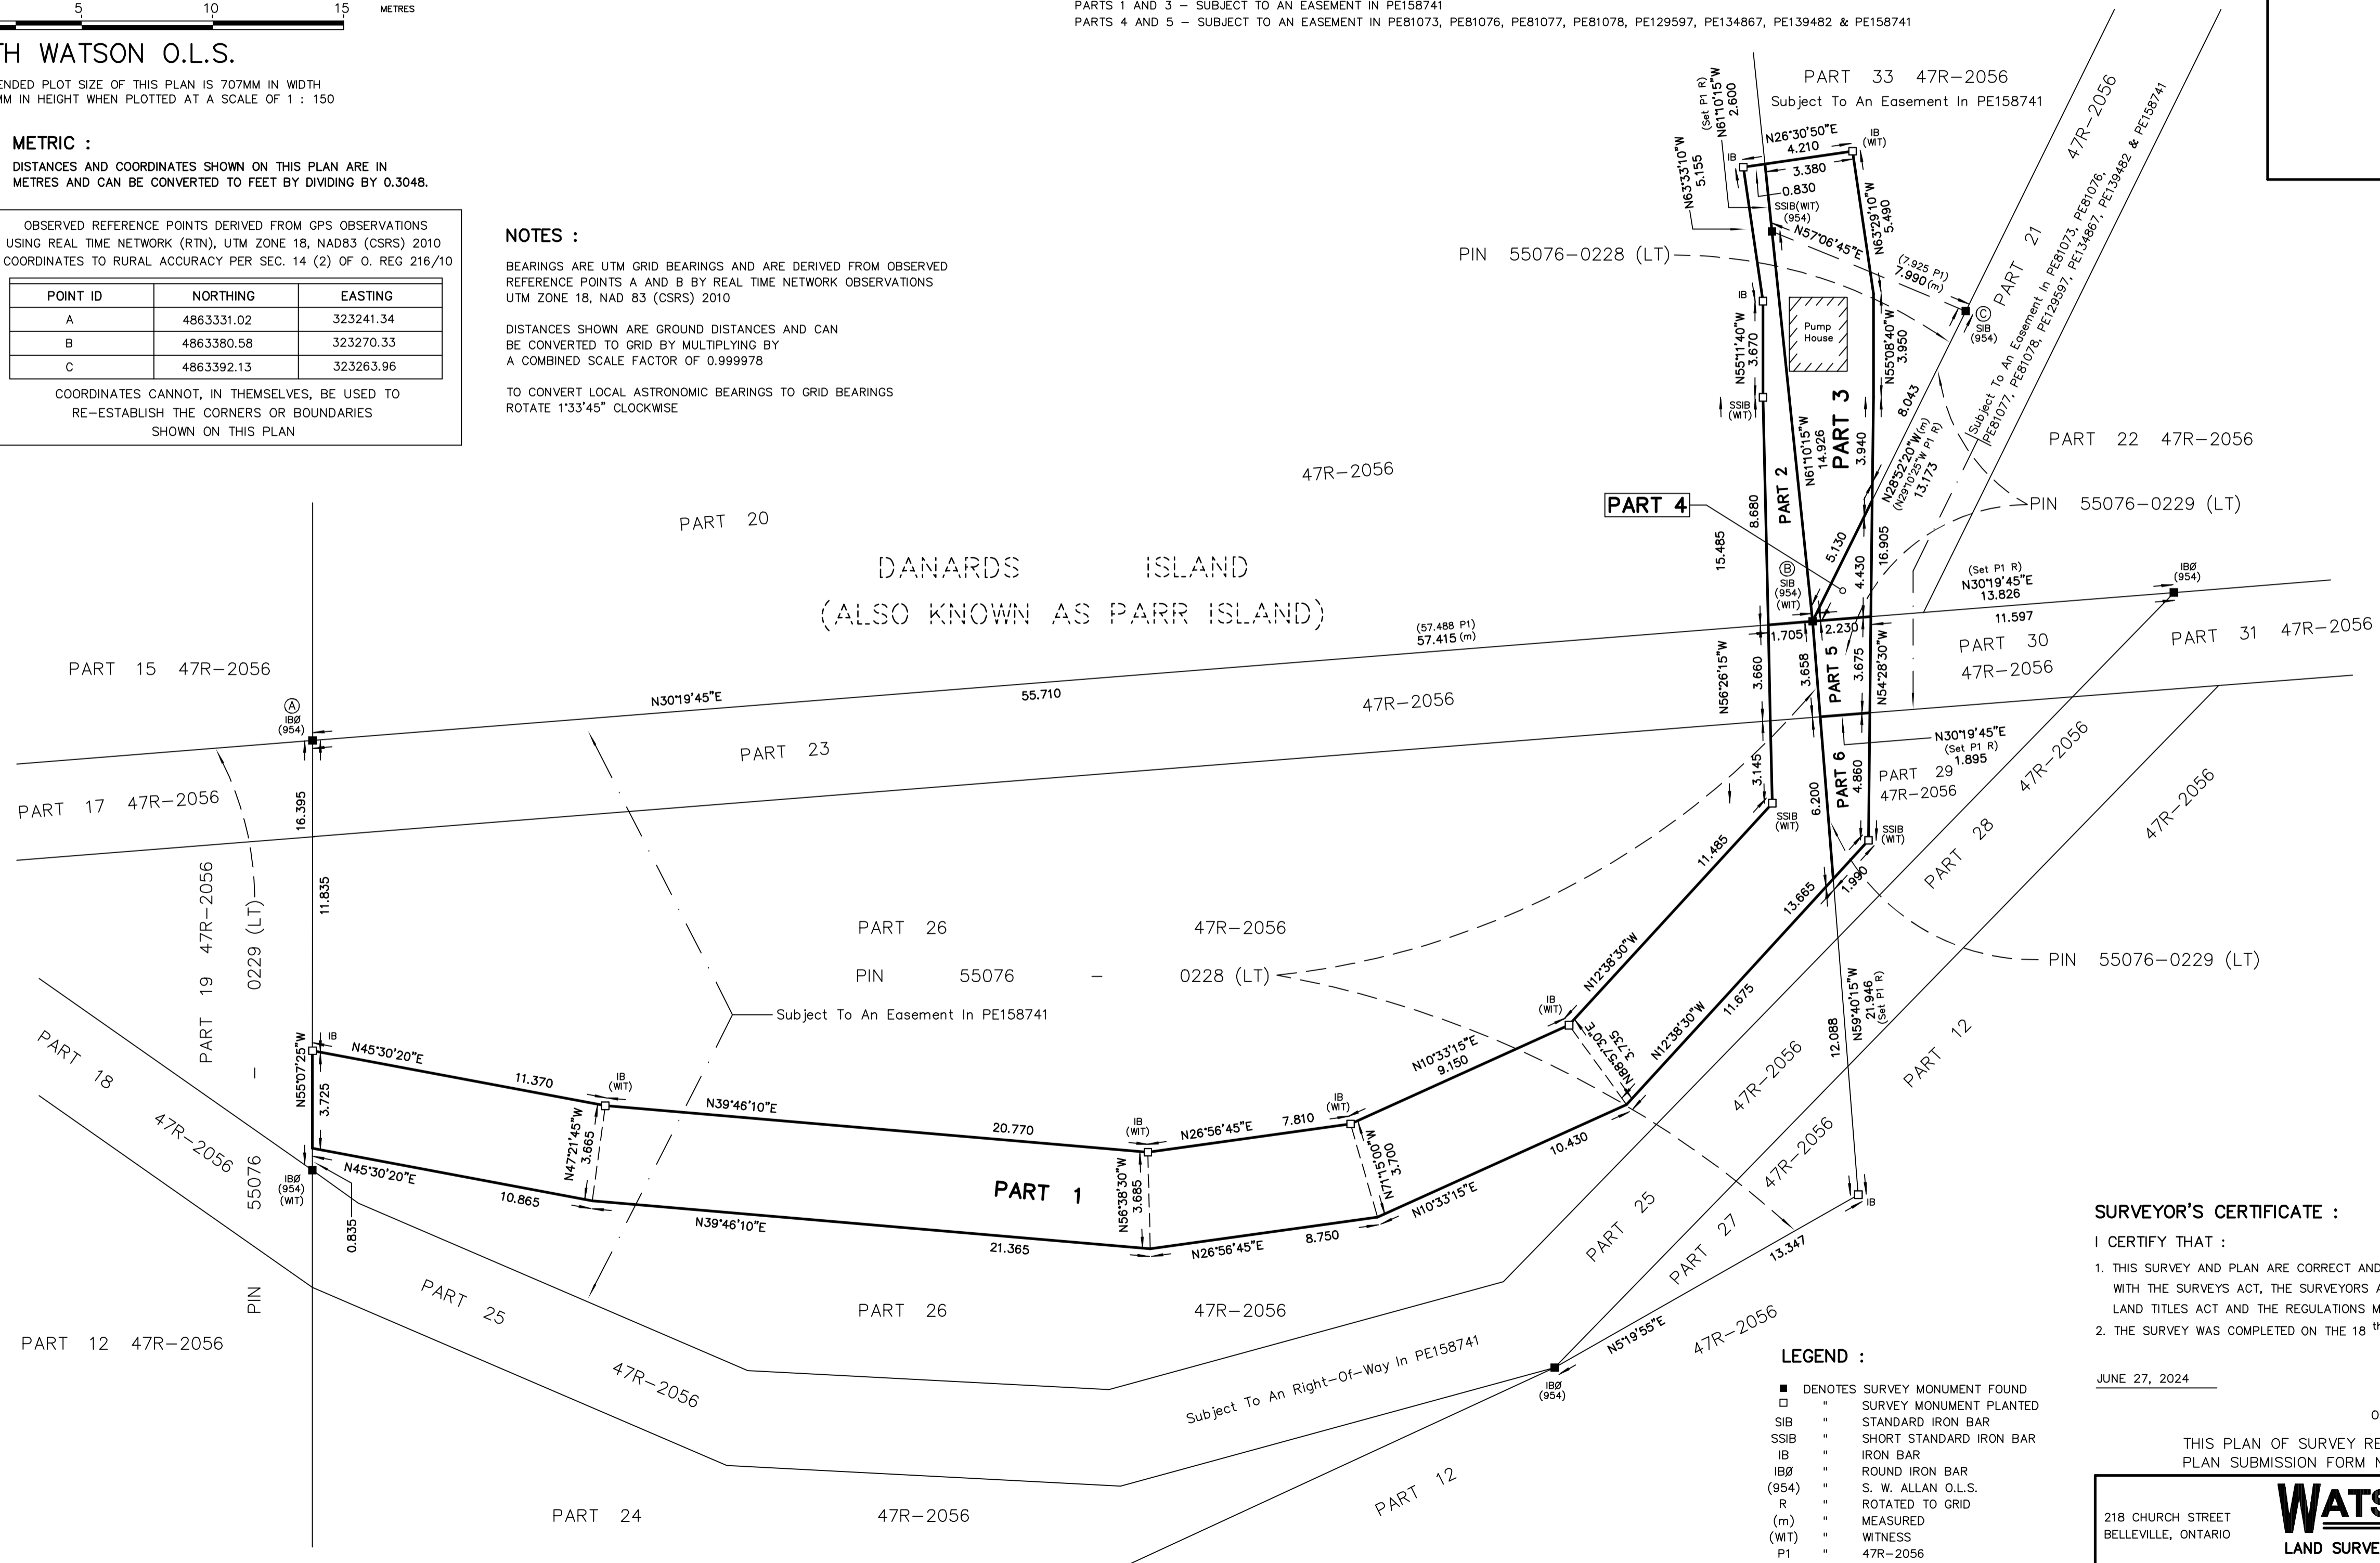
5 10 15 METRES

H WATSON O.L.S.

ENDED PLOT SIZE OF THIS PLAN IS 707MM IN WIDTH
MM IN HEIGHT WHEN PLOTTED AT A SCALE OF 1 : 150

METRIC :
DISTANCES AND COORDINATES SHOWN ON THIS PLAN ARE IN METRES AND CAN BE CONVERTED TO FEET BY DIVIDING BY 0.3048.

OBSERVED REFERENCE POINTS DERIVED FROM GPS OBSERVATIONS USING REAL TIME NETWORK (RTN), UTM ZONE 18, NAD83 (CSRS) 2010 COORDINATES TO RURAL ACCURACY PER SEC. 14 (2) OF O. REG 216/10

| POINT ID | NORTHING | EASTING |
|---|---|---|
| A | 4863331.02 | 323241.34 |
| B | 4863380.58 | 323270.33 |
| C | 4863392.13 | 323263.96 |

COORDINATES CANNOT, IN THEMSELVES, BE USED TO RE-ESTABLISH THE CORNERS OR BOUNDARIES SHOWN ON THIS PLAN

NOTES :
BEARINGS ARE UTM GRID BEARINGS AND ARE DERIVED FROM OBSERVED REFERENCE POINTS A AND B BY REAL TIME NETWORK OBSERVATIONS UTM ZONE 18, NAD 83 (CSRS) 2010

DISTANCES SHOWN ARE GROUND DISTANCES AND CAN BE CONVERTED TO GRID BY MULTIPLYING BY A COMBINED SCALE FACTOR OF 0.999978

TO CONVERT LOCAL ASTRONOMIC BEARINGS TO GRID BEARINGS ROTATE 1°33'45" CLOCKWISE

PARTS 1 AND 3 – SUBJECT TO AN EASEMENT IN PE158741
PARTS 4 AND 5 – SUBJECT TO AN EASEMENT IN PE81073, PE81076, PE81077, PE81078, PE129597, PE134867, PE139482 & PE158741

PART 33 47R–2056
Subject To An Easement In PE158741
(Set P1 R) N61°10'15"W 2.600
N63°33'10"W 5.155
N26°30'50"E 4.210
IB IB (WIT)
3.380
0.830
SSIB(WIT) (954)
N57°06'45"E
N63°29'10"W 5.490
PIN 55076–0228 (LT)
(7.925 P1) 7.990 (m)
© SIB (954)
PART 21
47R–2056
Subject To An Easement In PE81073, PE81076, PE81077, PE81078, PE129597, PE134867, PE139482 & PE158741
IB
Pump House
N55°11'40"W 3.670
N55°08'40"W 3.950
SSIB (WIT)
N61°10'15"W 14.926
PART 3
3.940
8.043
N28°52'20"W(m) (N29°10'25"W P1 R) 13.173
PART 22 47R–2056
PART 2
8.680
15.485
PART 4
PIN 55076–0229 (LT)
5.130
16.905
4.430
Ⓑ SIB (954) (WIT)
(Set P1 R) N30°19'45"E 13.826
11.597
IBØ (954)
1.705
2.230
PART 31 47R–2056
PART 30 47R–2056
N56°26'15"W
3.660
3.658
PART 5
3.675
N54°28'30"W
47R–2056
PART 20
DANARDS ISLAND
(ALSO KNOWN AS PARR ISLAND)
(57.488 P1) 57.415 (m)
PART 15 47R–2056
N30°19'45"E
55.710
47R–2056
Ⓐ IBØ (954)
PART 23
N30°19'45"E (Set P1 R) 1.895
PART 6
4.860
PART 29 47R–2056
3.145
6.200
PART 17 47R–2056
16.395
SSIB (WIT)
SSIB (WIT)
47R–2056
47R–2056
PART 28
11.485
13.665
1.990
11.835
PART 19 47R–2056
0229 (LT)
PART 26 47R–2056
PIN 55076 – 0228 (LT)
PIN 55076–0229 (LT)
N12°38'30"W
IB (WIT)
11.675
N12°38'30"W
N59°40'15"W 21.946 (Set P1 R)
12.088
Subject To An Easement In PE158741
N68°57'30"E 3.735
N10°33'15"E 9.150
PART 12
PART 18
IB
N55°07'25"W
N45°30'20"E
11.370
IB (WIT)
N39°46'10"E
20.770
IB (WIT)
N26°56'45"E
7.810
IB (WIT)
47R–2056
3.725
N47°21'45"W 3.665
PART 1
N56°38'30"W 3.685
N71°15'00"W 3.700
10.430
47R–2056
47R–2056
IBØ (954) (WIT)
N45°30'20"E
10.865
N39°46'10"E
21.365
N26°56'45"E
8.750
N10°33'15"E
IB
55076
0.835
PART 25
PART 27
13.347
PIN
PART 25
PART 26 47R–2056
N5°19'55"E
47R–2056
PART 12 47R–2056
47R–2056
Subject To An Right-Of-Way In PE158741
IBØ (954)
PART 12
PART 24 47R–2056

LEGEND :
■ DENOTES SURVEY MONUMENT FOUND
□ " SURVEY MONUMENT PLANTED
SIB " STANDARD IRON BAR
SSIB " SHORT STANDARD IRON BAR
IB " IRON BAR
IBØ " ROUND IRON BAR
(954) " S. W. ALLAN O.L.S.
R " ROTATED TO GRID
(m) " MEASURED
(WIT) " WITNESS
P1 " 47R–2056

SURVEYOR'S CERTIFICATE :
I CERTIFY THAT :
1. THIS SURVEY AND PLAN ARE CORRECT AND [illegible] WITH THE SURVEYS ACT, THE SURVEYORS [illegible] LAND TITLES ACT AND THE REGULATIONS M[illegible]
2. THE SURVEY WAS COMPLETED ON THE 18 th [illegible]

JUNE 27, 2024

O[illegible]

THIS PLAN OF SURVEY RE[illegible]
PLAN SUBMISSION FORM N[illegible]

218 CHURCH STREET
BELLEVILLE, ONTARIO
WATS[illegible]
LAND SURVE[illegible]